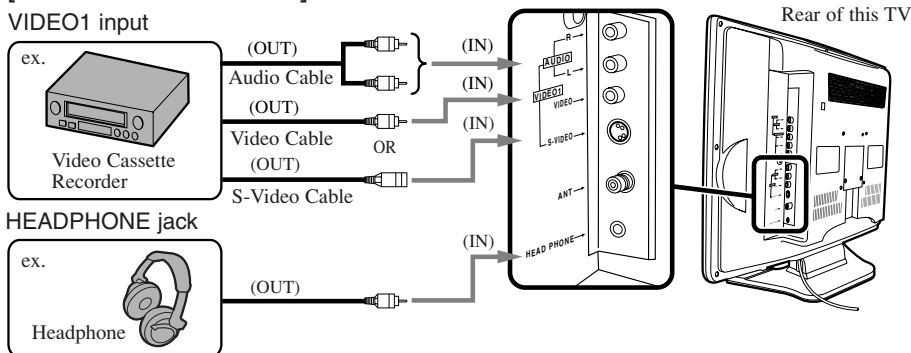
VIDEO1 input

Rear of this TV

ex.

Video Cassette Recorder

(OUT)
Audio Cable

(OUT)
Video Cable

OR

(OUT)
S-Video Cable

(IN)
(IN)
(IN)

R
AUDIO
L
VIDEO1
VIDEO
S-VIDEO
ANT
HEAD PHONE

HEADPHONE jack

ex.

Headphone

(OUT)

(IN)